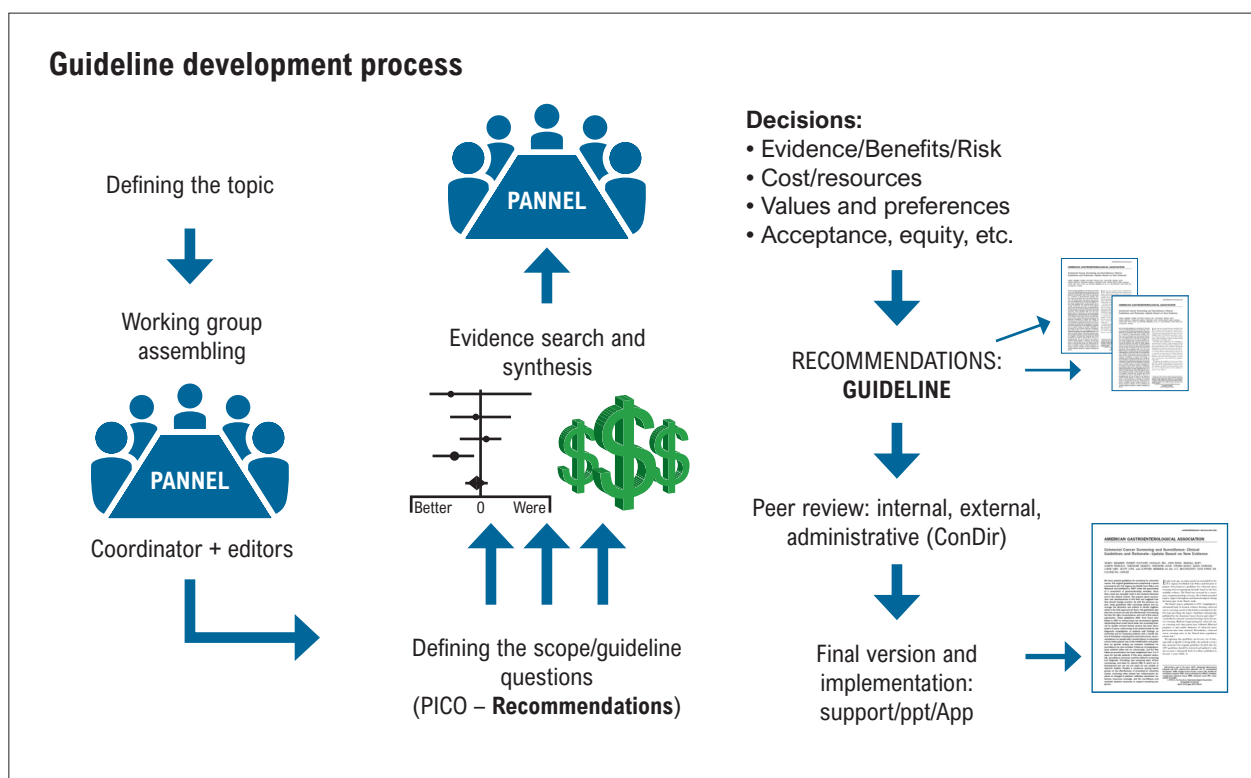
Guideline development process

Defining the topic

Working group assembling

PANNEL

Coordinator + editors

PANNEL

Evidence search and synthesis

Better 0 Were

Defining the scope/guideline questions (PICO – **Recommendations**)

**Decisions:**
• Evidence/Benefits/Risk
• Cost/resources
• Values and preferences
• Acceptance, equity, etc.

RECOMMENDATIONS: **GUIDELINE**

AMERICAN GASTROENTEROLOGICAL ASSOCIATION

Peer review: internal, external, administrative (ConDir)

AMERICAN GASTROENTEROLOGICAL ASSOCIATION

Colorectal Cancer Screening and Surveillance: Clinical Guidelines and Rationale—Update Based on New Evidence

Final version and implementation: support/ppt/App